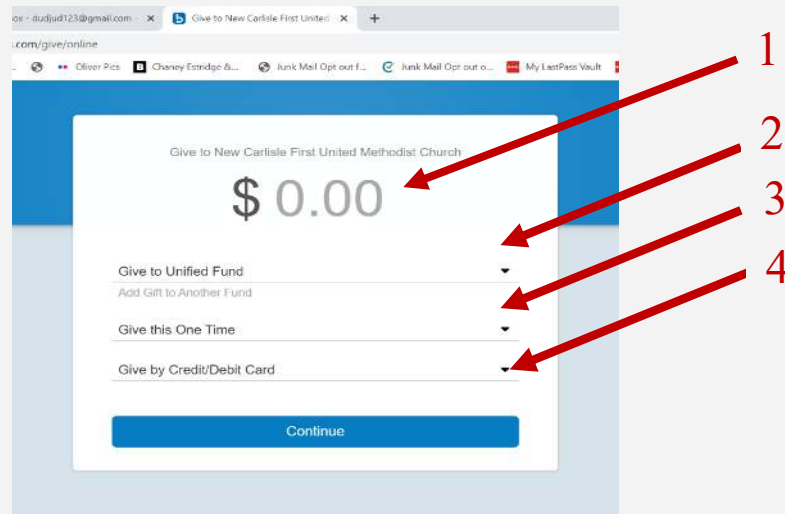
ox - dudjud123@gmail.com ×
Give to New Carlisle First United ×
+
.com/give/online
Oliver Pics
Chaney Estridge &...
Junk Mail Opt out f...
Junk Mail Opt out o...
My LastPass Vault

Give to New Carlisle First United Methodist Church

$ 0.00

Give to Unified Fund
Add Gift to Another Fund
Give this One Time
Give by Credit/Debit Card

Continue

1
2
3
4